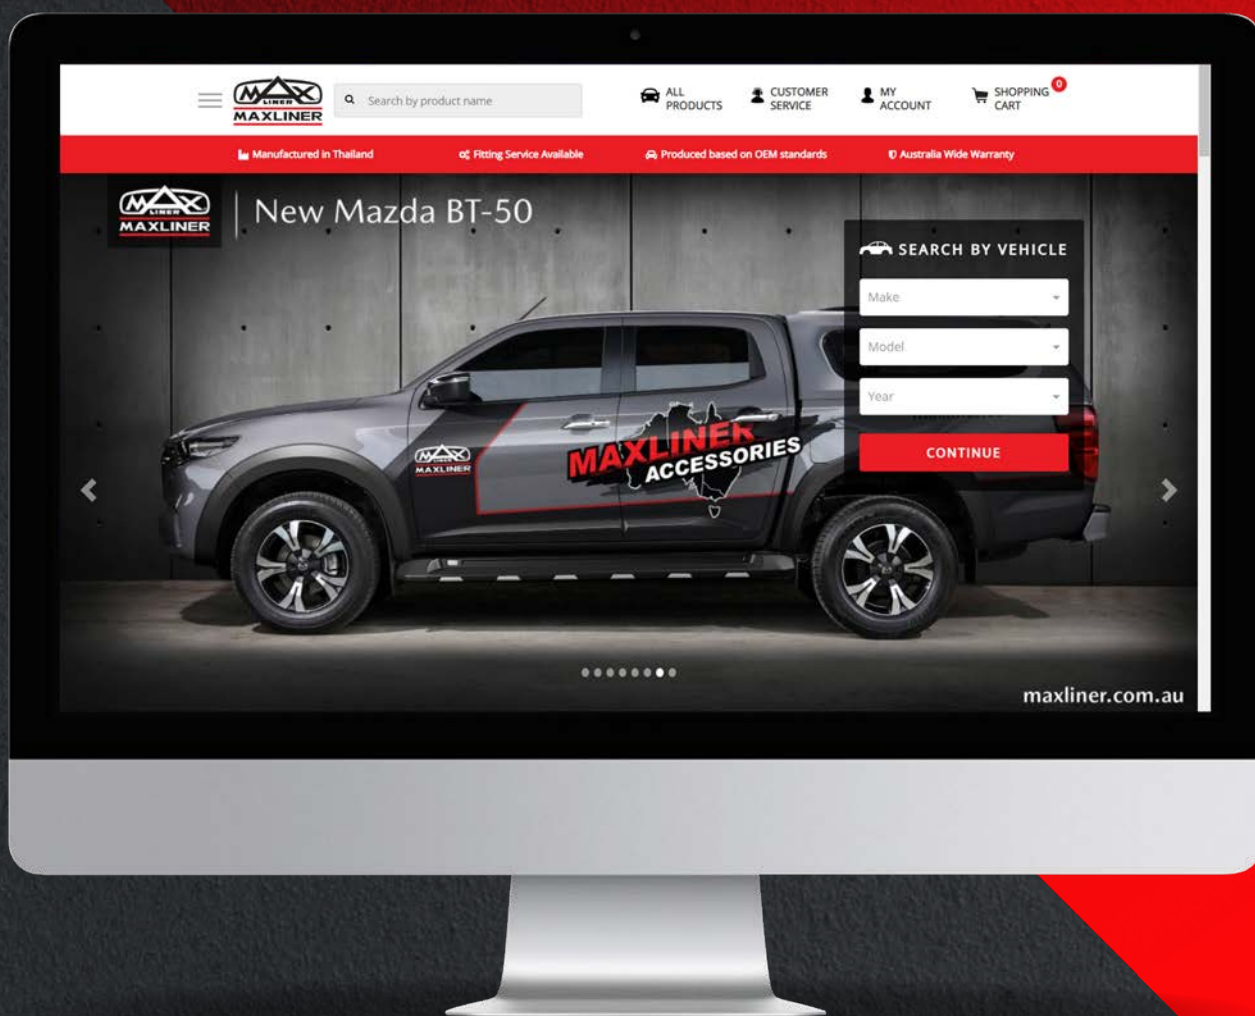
MAX LINER MAXLINER

Search by product name

ALL PRODUCTS

CUSTOMER SERVICE

MY ACCOUNT

SHOPPING CART 0

Manufactured in Thailand

Fitting Service Available

Produced based on OEM standards

Australia Wide Warranty

MAX LINER MAXLINER

New Mazda BT-50

SEARCH BY VEHICLE

Make

Model

Year

CONTINUE

MAX LINER MAXLINER

MAXLINER ACCESSORIES

maxliner.com.au